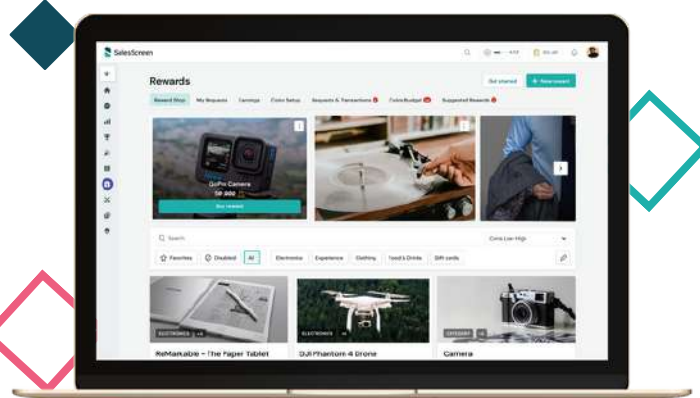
SalesScreen

Rewards

Get started

+ New reward

Reward Shop

My Requests

Earnings

Coins Setup

Requests & Transactions

Coins Budget

Supported Rewards

GoPro Camera

50 000

Buy reward

Search

Coins Low-High

Favorites

Disabled

All

Electronics

Experience

Clothing

Food & Drinks

Gift cards

ELECTRONICS

ReMarkable - The Paper Tablet

ELECTRONICS

DJI Phantom 4 Drone

Camera